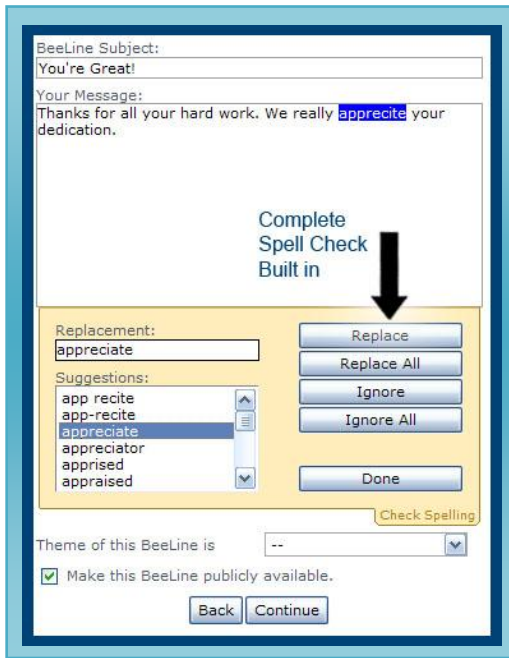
BeeLine Subject:
You're Great!

Your Message:
Thanks for all your hard work. We really apprecite your dedication.

Complete Spell Check Built in

Replacement:
appreciate

Suggestions:
app recite
app-recite
appreciate
appreciator
apprised
appraised

Replace
Replace All
Ignore
Ignore All
Done

Check Spelling

Theme of this BeeLine is --

Make this BeeLine publicly available.

Back
Continue